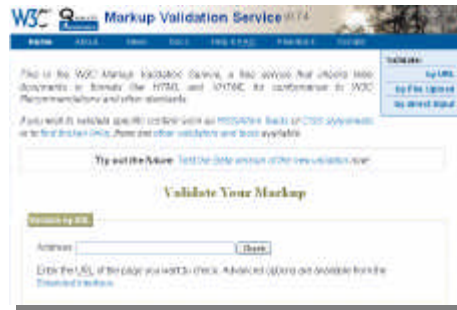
W3C Markup Validation Service v0.7.4

Home About News Docs Help & FAQ Feedback Contact

Validate
by URL
by File Upload
by direct input

This is the W3C Markup Validation Service, a free service that checks Web documents in formats like HTML and XHTML for conformance to W3C Recommendations and other standards.

If you wish to validate specific content such as RSS/Atom feeds or CSS stylesheets or to find broken links, there are other validators and tools available.

Try out the future: Test the Beta version of the new validation now!

Validate Your Markup

Validate by URL

Address: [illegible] Check

Enter the URL of the page you want to check. Advanced options are available from the Extended Interface.